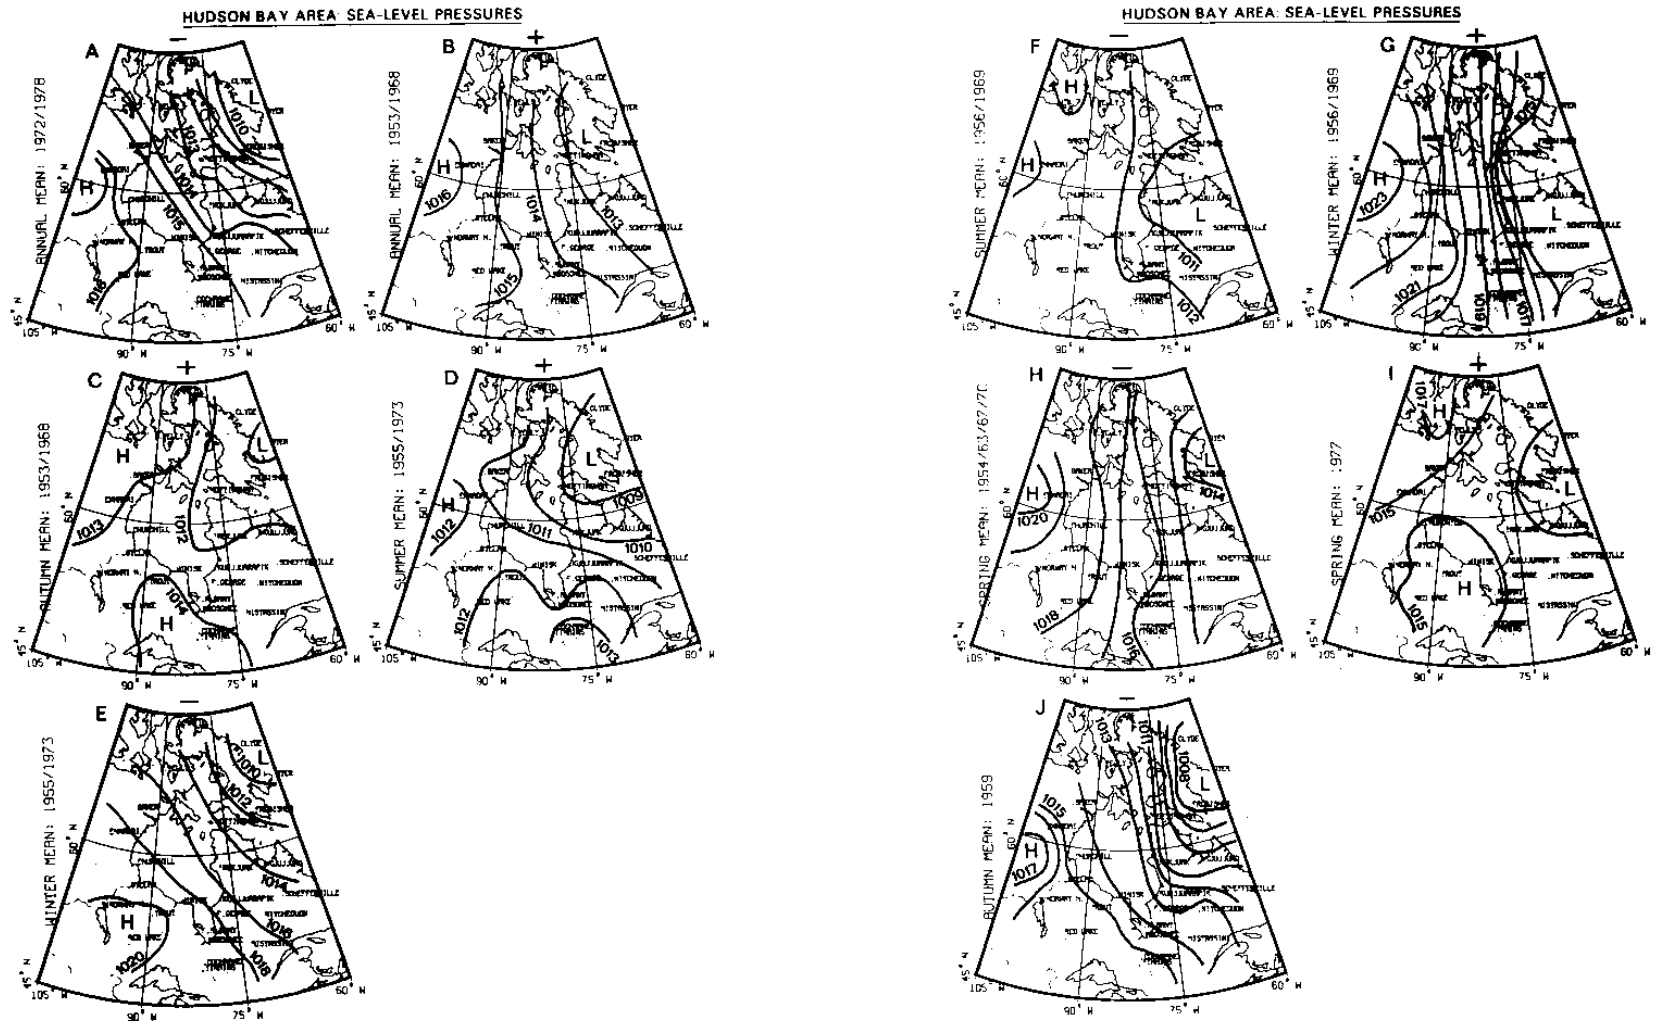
HUDSON BAY AREA: SEA-LEVEL PRESSURES

A
−
ANNUAL MEAN: 1972/1978
H
L
1010
1012
1014
1015
1018
60° N
45° N
105° W
90° W
75° W
60° W

B
+
ANNUAL MEAN: 1953/1968
H
L
1016
1014
1015
1013
60° N
45° N
105° W
90° W
75° W
60° W

C
+
AUTUMN MEAN: 1953/1968
H
L
H
1013
1012
1014
60° N
45° N
105° W
90° W
75° W
60° W

D
+
SUMMER MEAN: 1955/1973
H
L
1012
1011
1009
1010
1012
1013
60° N
45° N
105° W
90° W
75° W
60° W

E
−
WINTER MEAN: 1955/1973
H
L
1010
1012
1014
1016
1018
1020
60° N
45° N
105° W
90° W
75° W
60° W

HUDSON BAY AREA: SEA-LEVEL PRESSURES

F
−
SUMMER MEAN: 1956/1969
H
H
L
L
1011
1012
60° N
45° N
105° W
90° W
75° W
60° W

G
+
WINTER MEAN: 1956/1969
H
L
1023
1021
1019
1017
1015
60° N
45° N
105° W
90° W
75° W
60° W

H
−
SPRING MEAN: 1954/63/67/70
H
L
1020
1018
1016
1014
60° N
45° N
105° W
90° W
75° W
60° W

I
+
SPRING MEAN: 1977
H
H
L
1017
1015
1015
60° N
45° N
105° W
90° W
75° W
60° W

J
−
AUTUMN MEAN: 1959
H
L
1015
1013
1017
1011
1009
60° N
45° N
105° W
90° W
75° W
60° W